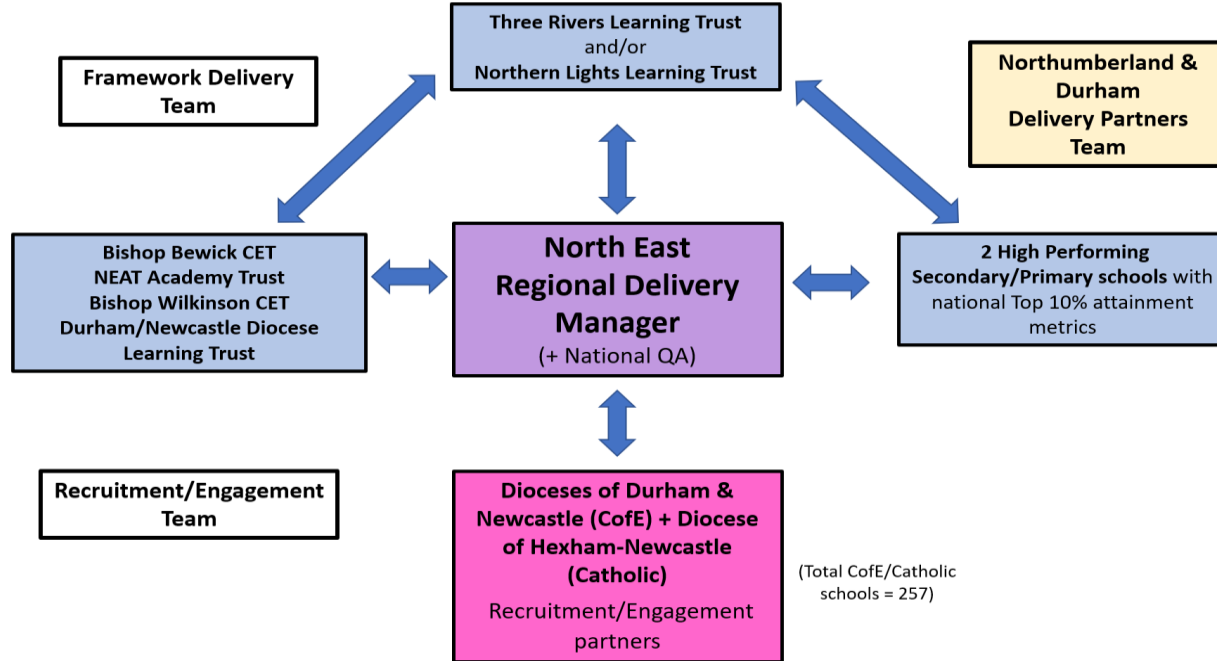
Three Rivers Learning Trust
and/or
Northern Lights Learning Trust

Framework Delivery Team

Northumberland & Durham Delivery Partners Team

Bishop Bewick CET
NEAT Academy Trust
Bishop Wilkinson CET
Durham/Newcastle Diocese Learning Trust

North East Regional Delivery Manager
(+ National QA)

2 High Performing Secondary/Primary schools with national Top 10% attainment metrics

Recruitment/Engagement Team

Dioceses of Durham & Newcastle (CofE) + Diocese of Hexham-Newcastle (Catholic)
Recruitment/Engagement partners

(Total CofE/Catholic schools = 257)